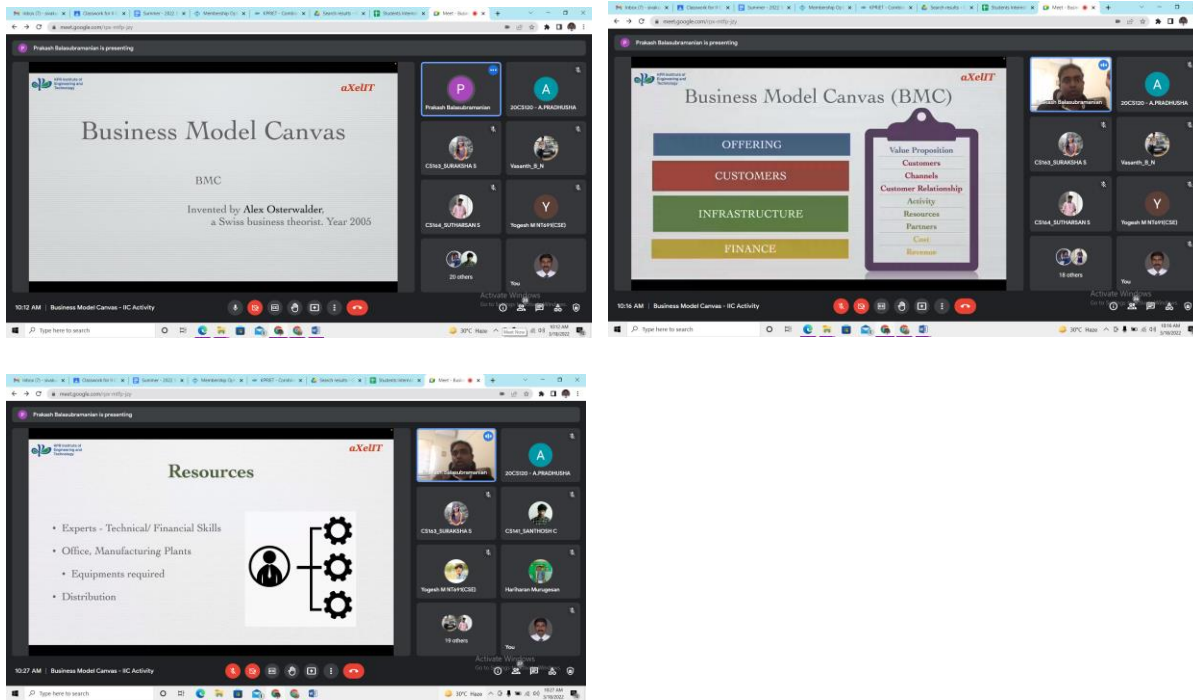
meet.google.com/rpx-mifp-jvy

Prakash Balasubramanian is presenting

aXelIT

Business Model Canvas

BMC

Invented by Alex Osterwalder, a Swiss business theorist. Year 2005

Prakash Balasubramanian
20CS120 - A.PRADHUSHA
CS163_SURAKSHA S
Vasanth_B_N
CS164_SUTHARSAN S
Yogesh M NToPI(CSE)
20 others
You

10:12 AM | Business Model Canvas - IIC Activity

Activate Windows

Type here to search

30°C Haze

Prakash Balasubramanian is presenting

aXelIT

Business Model Canvas (BMC)

OFFERING
CUSTOMERS
INFRASTRUCTURE
FINANCE

Value Proposition
Customers
Channels
Customer Relationship
Activity
Resources
Partners
Cost
Revenue

Prakash Balasubramanian
20CS120 - A.PRADHUSHA
CS163_SURAKSHA S
Vasanth_B_N
CS164_SUTHARSAN S
Yogesh M NToPI(CSE)
18 others
You

10:16 AM | Business Model Canvas - IIC Activity

Activate Windows

Type here to search

30°C Haze

Prakash Balasubramanian is presenting

aXelIT

Resources

• Experts - Technical/ Financial Skills
• Office, Manufacturing Plants
• Equipments required
• Distribution

Prakash Balasubramanian
20CS120 - A.PRADHUSHA
CS163_SURAKSHA S
CS141_SANTHOSH C
Yogesh M NToPI(CSE)
Hariharan Murugesan
19 others
You

10:27 AM | Business Model Canvas - IIC Activity

Activate Windows

Type here to search

30°C Haze